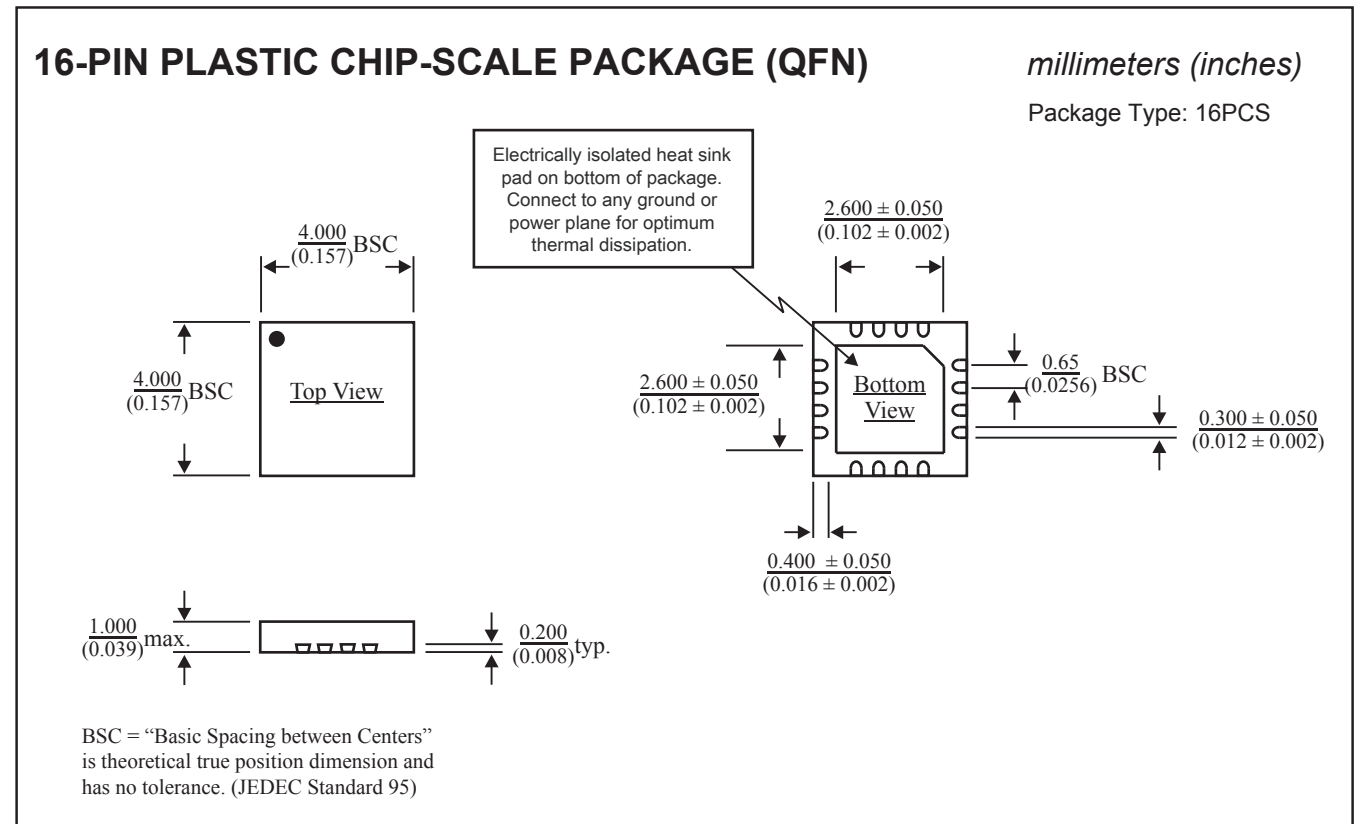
16-PIN PLASTIC CHIP-SCALE PACKAGE (QFN)

millimeters (inches)

Package Type: 16PCS

Electrically isolated heat sink pad on bottom of package. Connect to any ground or power plane for optimum thermal dissipation.

$\frac{4.000}{(0.157)}$BSC

$\frac{4.000}{(0.157)}$BSC

Top View

$\frac{2.600 \pm 0.050}{(0.102 \pm 0.002)}$

$\frac{2.600 \pm 0.050}{(0.102 \pm 0.002)}$

Bottom View

$\frac{0.65}{(0.0256)}$ BSC

$\frac{0.300 \pm 0.050}{(0.012 \pm 0.002)}$

$\frac{0.400 \pm 0.050}{(0.016 \pm 0.002)}$

$\frac{1.000}{(0.039)}$max.

$\frac{0.200}{(0.008)}$typ.

BSC = "Basic Spacing between Centers" is theoretical true position dimension and has no tolerance. (JEDEC Standard 95)